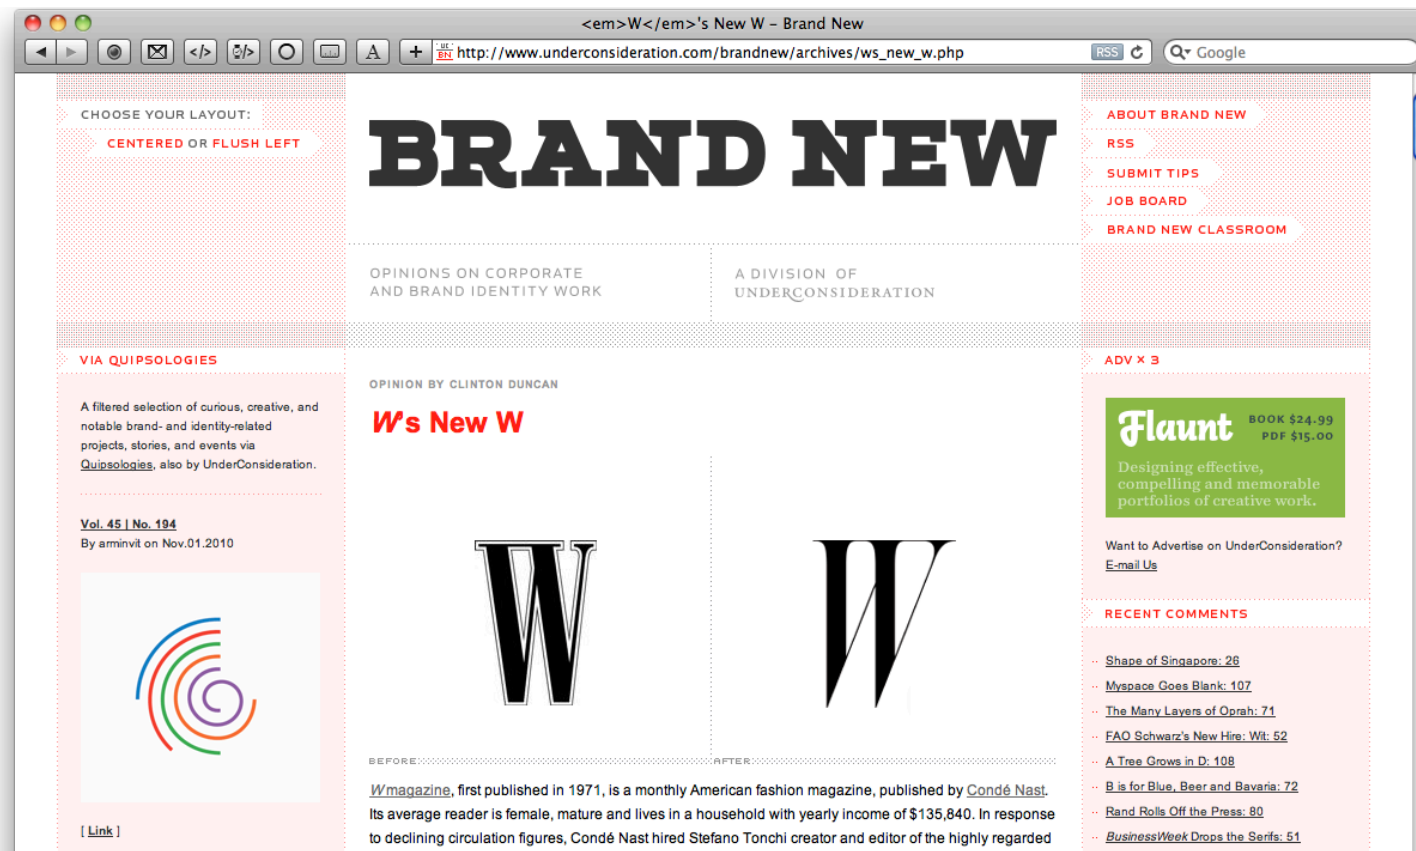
<em>W</em>'s New W – Brand New

http://www.underconsideration.com/brandnew/archives/ws_new_w.php RSS Google

CHOOSE YOUR LAYOUT:

CENTERED OR FLUSH LEFT

BRAND NEW

ABOUT BRAND NEW

RSS

SUBMIT TIPS

JOB BOARD

BRAND NEW CLASSROOM

OPINIONS ON CORPORATE AND BRAND IDENTITY WORK

A DIVISION OF UNDERCONSIDERATION

VIA QUIPSOLOGIES

A filtered selection of curious, creative, and notable brand- and identity-related projects, stories, and events via Quipsologies, also by UnderConsideration.

Vol. 45 | No. 194

By arminvit on Nov.01.2010

[ Link ]

OPINION BY CLINTON DUNCAN

W's New W

W

W

BEFORE:

AFTER:

W magazine, first published in 1971, is a monthly American fashion magazine, published by Condé Nast. Its average reader is female, mature and lives in a household with yearly income of $135,840. In response to declining circulation figures, Condé Nast hired Stefano Tonchi creator and editor of the highly regarded

ADV × 3

Flaunt BOOK $24.99 PDF $15.00

Designing effective, compelling and memorable portfolios of creative work.

Want to Advertise on UnderConsideration? E-mail Us

RECENT COMMENTS

Shape of Singapore: 26

Myspace Goes Blank: 107

The Many Layers of Oprah: 71

FAO Schwarz's New Hire: Wit: 52

A Tree Grows in D: 108

B is for Blue, Beer and Bavaria: 72

Rand Rolls Off the Press: 80

BusinessWeek Drops the Serifs: 51